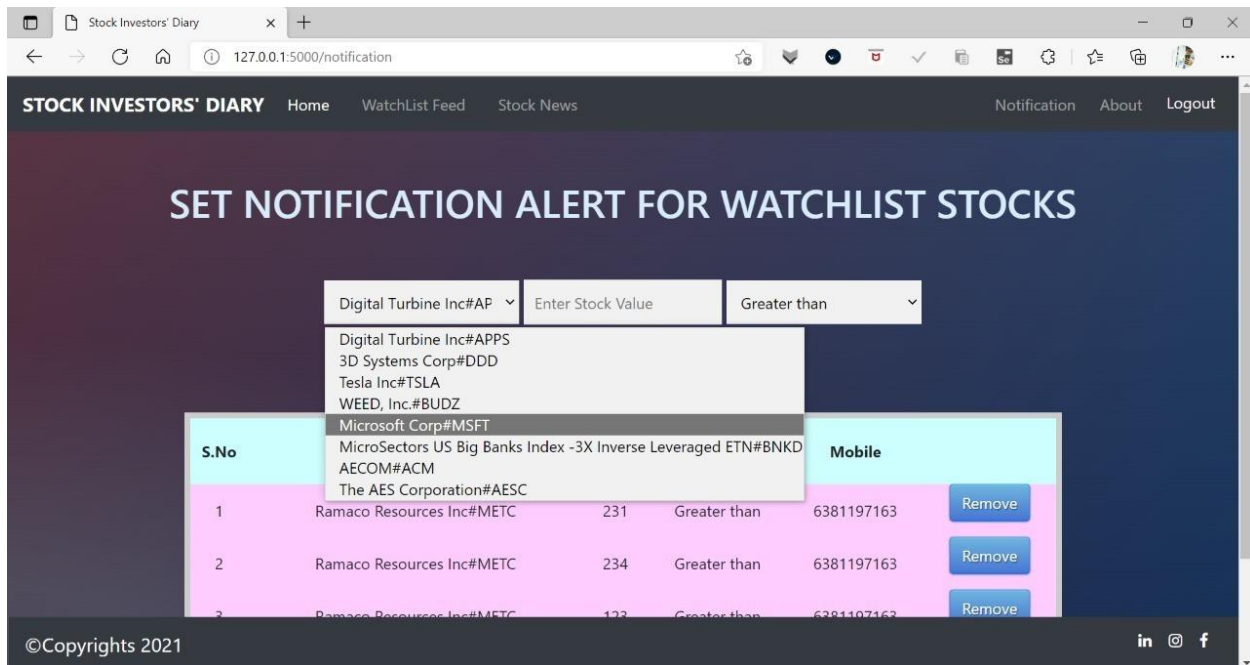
Stock Investors' Diary

127.0.0.1:5000/notification

STOCK INVESTORS' DIARY Home WatchList Feed Stock News Notification About Logout

SET NOTIFICATION ALERT FOR WATCHLIST STOCKS

Digital Turbine Inc#AP
Enter Stock Value
Greater than

Digital Turbine Inc#APPS
3D Systems Corp#DDD
Tesla Inc#TSLA
WEED, Inc.#BUDZ
Microsoft Corp#MSFT
MicroSectors US Big Banks Index -3X Inverse Leveraged ETN#BNKD
AECOM#ACM
The AES Corporation#AESC

| S.No | | | | Mobile | |
|---|---|---|---|---|---|
| 1 | Ramaco Resources Inc#METC | 231 | Greater than | 6381197163 | Remove |
| 2 | Ramaco Resources Inc#METC | 234 | Greater than | 6381197163 | Remove |
| 3 | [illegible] | 123 | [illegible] | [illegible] | Remove |

©Copyrights 2021